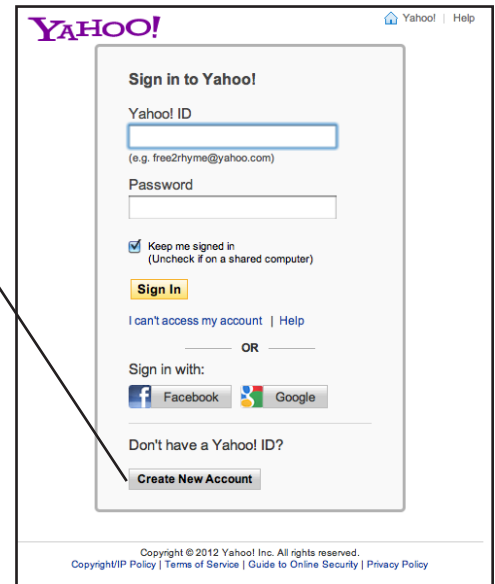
YAHOO!

Yahoo! | Help

Sign in to Yahoo!

Yahoo! ID

(e.g. free2rhyme@yahoo.com)

Password

Keep me signed in
(Uncheck if on a shared computer)

Sign In

I can't access my account | Help

OR

Sign in with:

Facebook

Google

Don't have a Yahoo! ID?

Create New Account

Copyright © 2012 Yahoo! Inc. All rights reserved.
Copyright/IP Policy | Terms of Service | Guide to Online Security | Privacy Policy